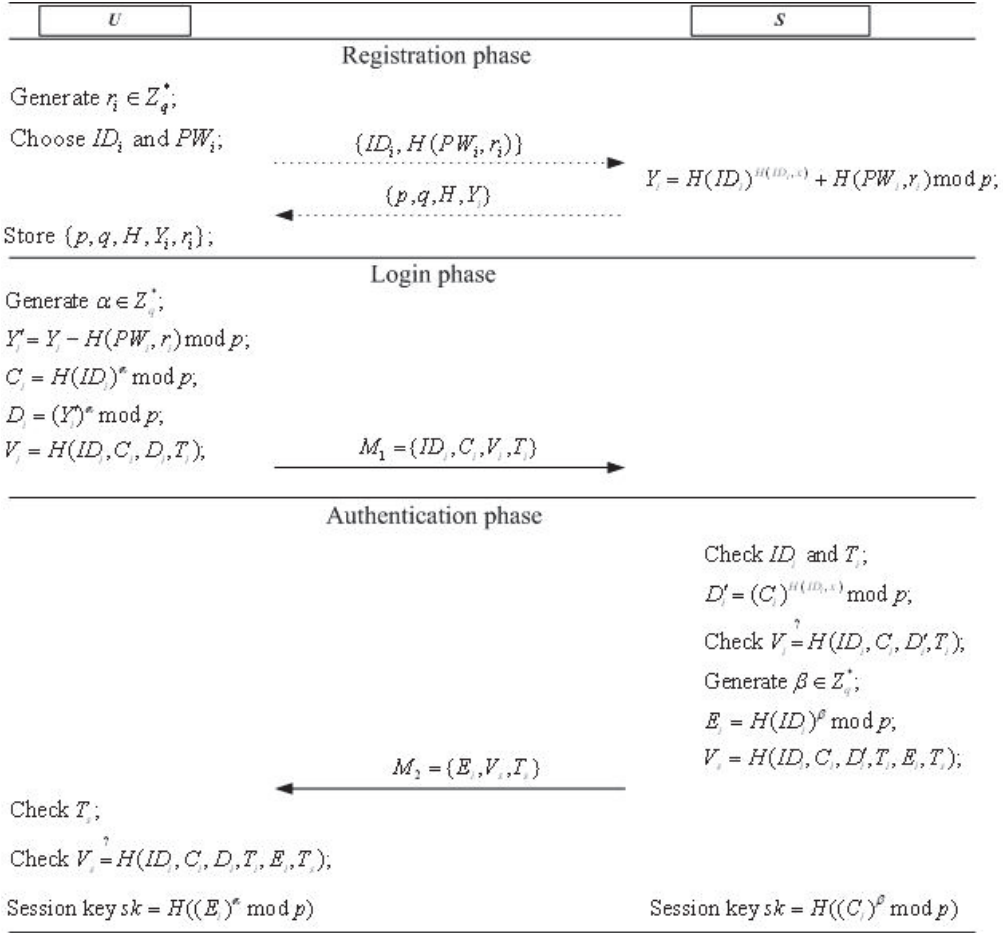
$U$

$S$

Registration phase

Generate $r_i \in Z_q^*$;

Choose $ID_i$ and $PW_i$;

$\{ID_i, H(PW_i, r_i)\}$

$Y_i = H(ID_i)^{H(ID_i, x)} + H(PW_i, r_i) \bmod p$;

$\{p, q, H, Y_i\}$

Store $\{p, q, H, Y_i, r_i\}$;

Login phase

Generate $\alpha \in Z_q^*$;

$Y_i' = Y_i - H(PW_i, r_i) \bmod p$;

$C_i = H(ID_i)^{\alpha} \bmod p$;

$D_i = (Y_i')^{\alpha} \bmod p$;

$V_i = H(ID_i, C_i, D_i, T_i)$;

$M_1 = \{ID_i, C_i, V_i, T_i\}$

Authentication phase

Check $ID_i$ and $T_i$;

$D_i' = (C_i)^{H(ID_i, x)} \bmod p$;

Check $V_i \stackrel{?}{=} H(ID_i, C_i, D_i', T_i)$;

Generate $\beta \in Z_q^*$;

$E_i = H(ID_i)^{\beta} \bmod p$;

$V_s = H(ID_i, C_i, D_i', T_i, E_i, T_s)$;

$M_2 = \{E_i, V_s, T_s\}$

Check $T_s$;

Check $V_s \stackrel{?}{=} H(ID_i, C_i, D_i, T_i, E_i, T_s)$;

Session key $sk = H((E_i)^{\alpha} \bmod p)$

Session key $sk = H((C_i)^{\beta} \bmod p)$